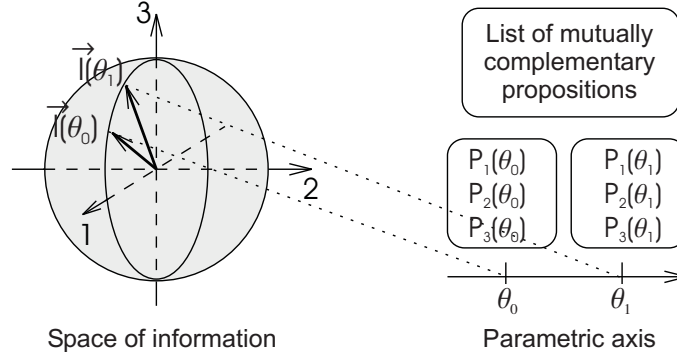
3

$\vec{I}(\theta_1)$

$\vec{I}(\theta_0)$

2

1

List of mutually complementary propositions

$P_1(\theta_0)$
$P_2(\theta_0)$
$P_3(\theta_0)$

$P_1(\theta_1)$
$P_2(\theta_1)$
$P_3(\theta_1)$

$\theta_0$ $\theta_1$

Space of information

Parametric axis